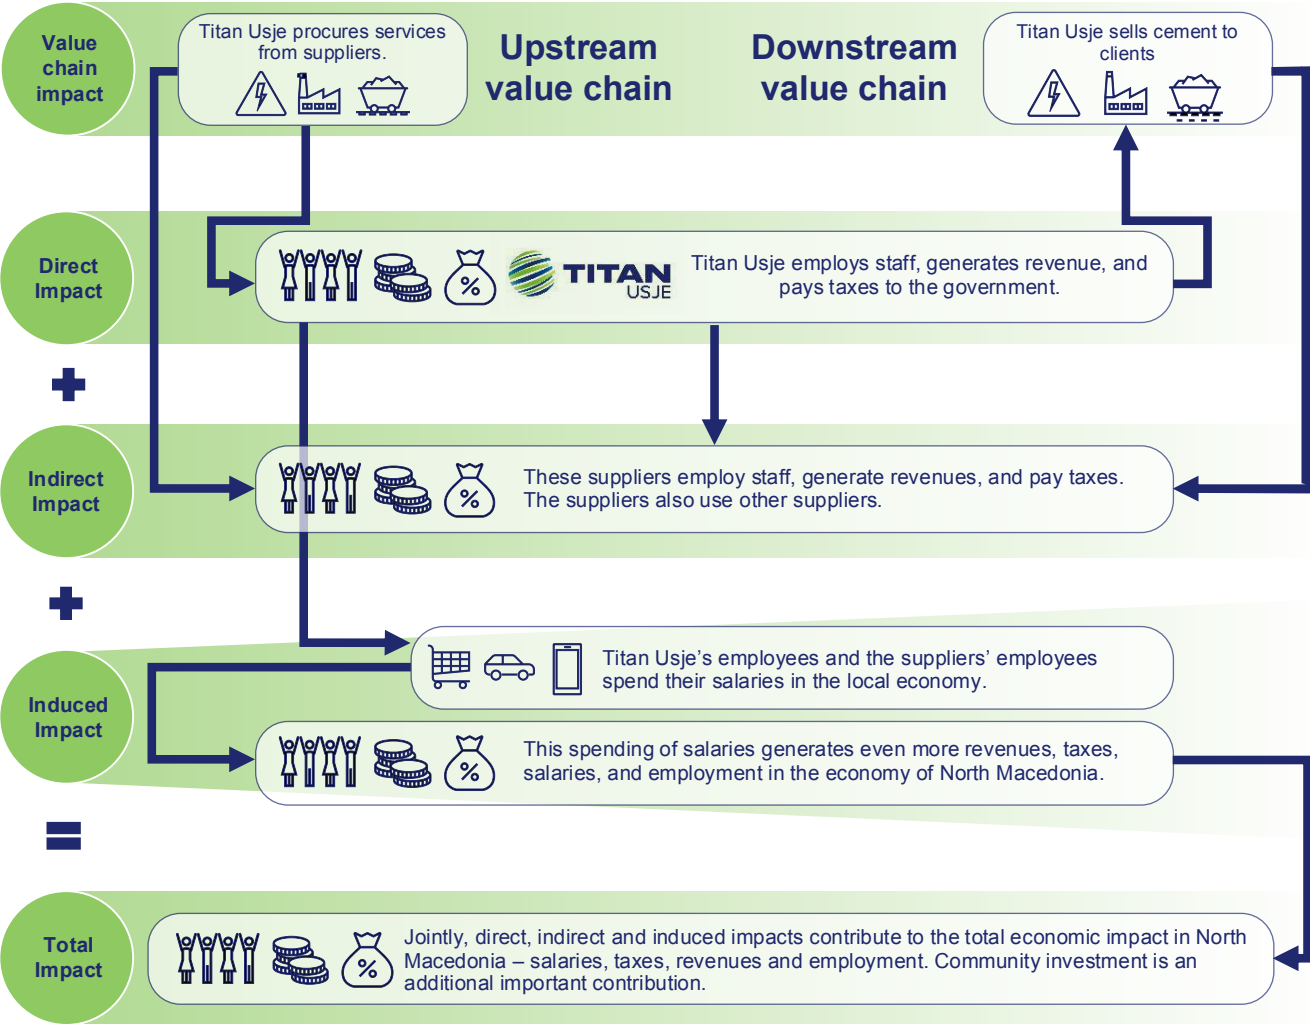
Value chain impact

Titan Usje procures services from suppliers.

Upstream value chain

Downstream value chain

Titan Usje sells cement to clients

Direct Impact

TITAN USJE

Titan Usje employs staff, generates revenue, and pays taxes to the government.

Indirect Impact

These suppliers employ staff, generate revenues, and pay taxes. The suppliers also use other suppliers.

Induced Impact

Titan Usje's employees and the suppliers' employees spend their salaries in the local economy.

This spending of salaries generates even more revenues, taxes, salaries, and employment in the economy of North Macedonia.

Total Impact

Jointly, direct, indirect and induced impacts contribute to the total economic impact in North Macedonia – salaries, taxes, revenues and employment. Community investment is an additional important contribution.